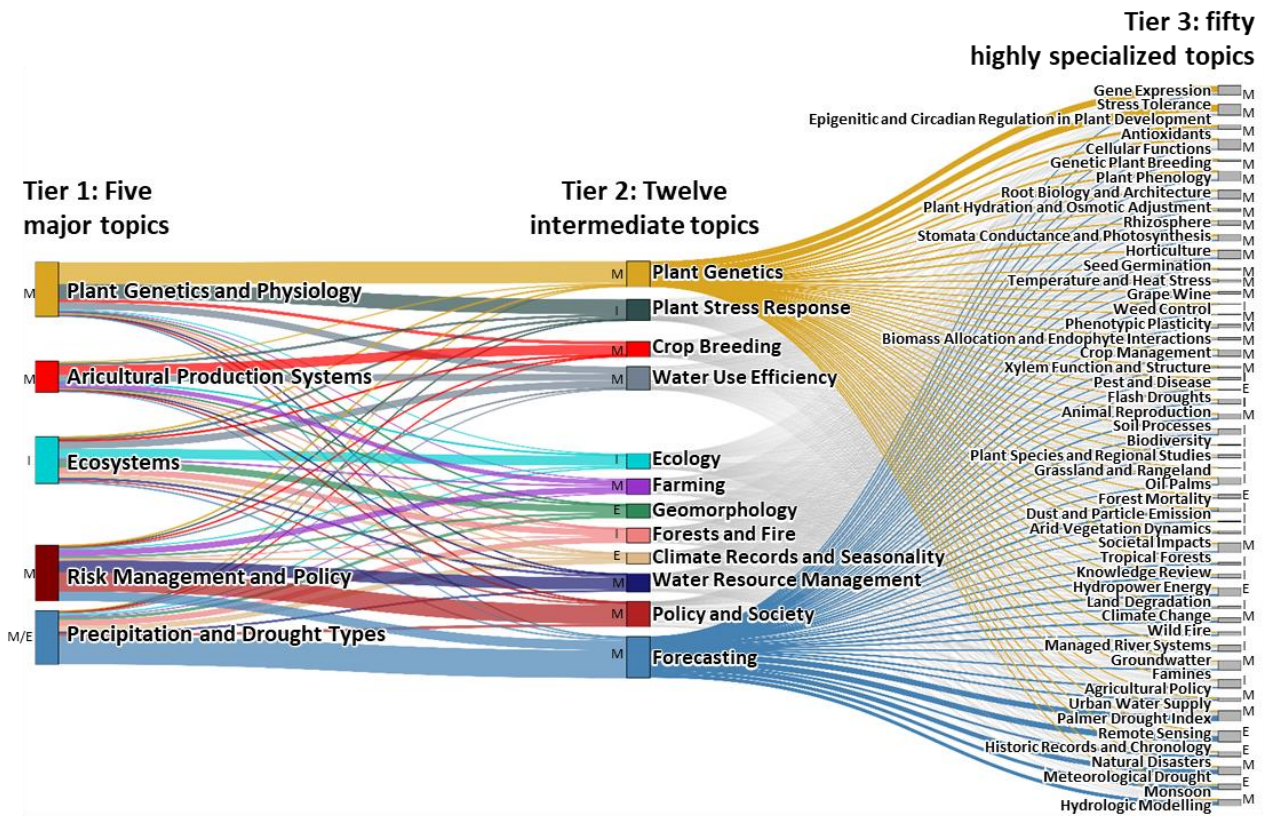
Tier 1: Five major topics

M Plant Genetics and Physiology
M Aricultural Production Systems
I Ecosystems
M Risk Management and Policy
M/E Precipitation and Drought Types

Tier 2: Twelve intermediate topics

M Plant Genetics
I Plant Stress Response
M Crop Breeding
M Water Use Efficiency
I Ecology
M Farming
E Geomorphology
I Forests and Fire
E Climate Records and Seasonality
M Water Resource Management
M Policy and Society
M Forecasting

Tier 3: fifty highly specialized topics

Gene Expression M
Stress Tolerance M
Epigenitic and Circadian Regulation in Plant Development M
Antioxidants M
Cellular Functions M
Genetic Plant Breeding M
Plant Phenology M
Root Biology and Architecture M
Plant Hydration and Osmotic Adjustment M
Rhizosphere M
Stomata Conductance and Photosynthesis M
Horticulture M
Seed Germination M
Temperature and Heat Stress M
Grape Wine M
Weed Control M
Phenotypic Plasticity M
Biomass Allocation and Endophyte Interactions M
Crop Management M
Xylem Function and Structure M
Pest and Disease E
Flash Droughts I
Animal Reproduction M
Soil Processes I
Biodiversity I
Plant Species and Regional Studies I
Grassland and Rangeland I
Oil Palms I
Forest Mortality E
Dust and Particle Emission I
Arid Vegetation Dynamics I
Societal Impacts M
Tropical Forests I
Knowledge Review I
Hydropower Energy E
Land Degradation I
Climate Change M
Wild Fire I
Managed River Systems I
Groundwatter M
Famines I
Agricultural Policy M
Urban Water Supply M
Palmer Drought Index I
Remote Sensing E
Historic Records and Chronology E
Natural Disasters M
Meteorological Drought E
Monsoon I
Hydrologic Modelling M